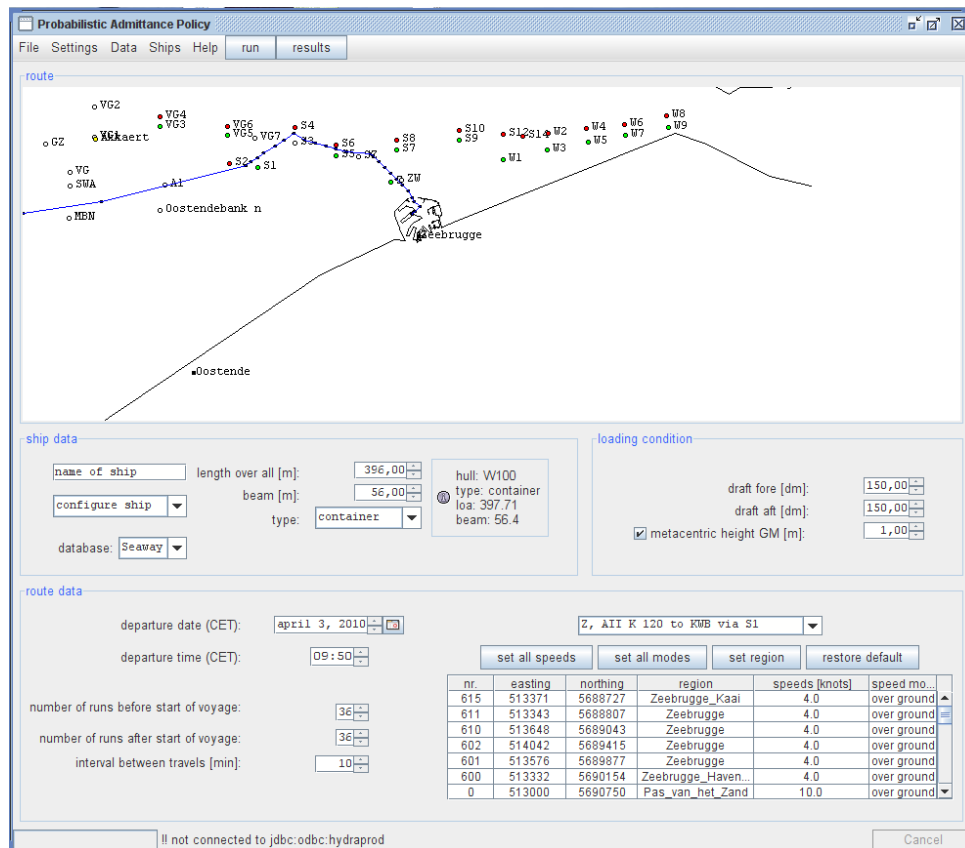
Probabilistic Admittance Policy

File Settings Data Ships Help run results

route

VG2
VG4
VG3
VG6
VG5
VG7
S4
S3
S6
S5
SZ
S8
S7
S10
S9
S12
S14
W2
W4
W6
W8
W9
W7
W5
W3
W1
GZ
VG1 Akkaert
VG
SWA
A1
S2
S1
ZW
MBN
Oostendebank n
Zeebrugge
Oostende

ship data

name of ship
configure ship
database: Seaway
length over all [m]: 396,00
beam [m]: 56,00
type: container
hull: W100
type: container
loa: 397.71
beam: 56.4

loading condition

draft fore [dm]: 150,00
draft aft [dm]: 150,00
metacentric height GM [m]: 1,00

route data

departure date (CET): april 3, 2010
departure time (CET): 09:50
Z, AII K 120 to KWB via S1
set all speeds set all modes set region restore default

number of runs before start of voyage: 36
number of runs after start of voyage: 36
interval between travels [min]: 10

| nr. | easting | northing | region | speeds [knots] | speed mo... |
|---|---|---|---|---|---|
| 615 | 513371 | 5688727 | Zeebrugge_Kaai | 4.0 | over ground |
| 611 | 513343 | 5688807 | Zeebrugge | 4.0 | over ground |
| 610 | 513648 | 5689043 | Zeebrugge | 4.0 | over ground |
| 602 | 514042 | 5689415 | Zeebrugge | 4.0 | over ground |
| 601 | 513576 | 5689877 | Zeebrugge | 4.0 | over ground |
| 600 | 513332 | 5690154 | Zeebrugge_Haven... | 4.0 | over ground |
| 0 | 513000 | 5690750 | Pas_van_het_Zand | 10.0 | over ground |

!! not connected to jdbc:odbc:hydraprod
Cancel